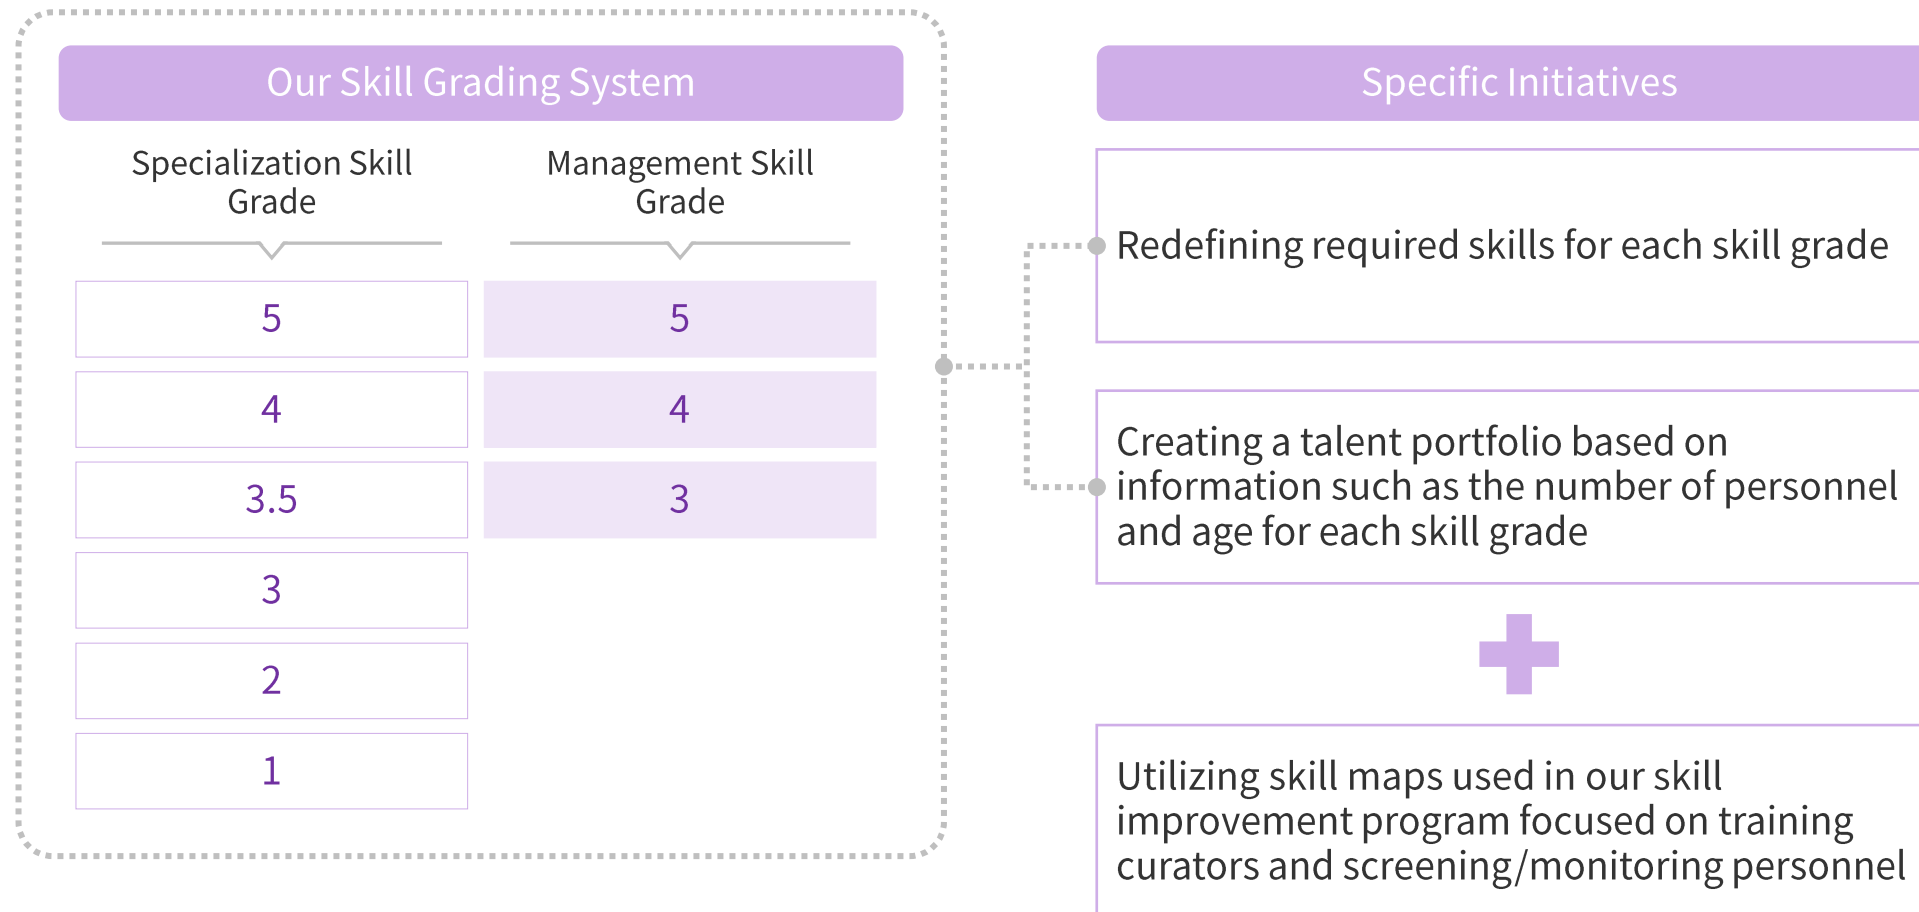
Our Skill Grading System

| Specialization Skill Grade | Management Skill Grade |
|---|---|
| 5 | 5 |
| 4 | 4 |
| 3.5 | 3 |
| 3 | |
| 2 | |
| 1 | |

Specific Initiatives

Redefining required skills for each skill grade

Creating a talent portfolio based on information such as the number of personnel and age for each skill grade

Utilizing skill maps used in our skill improvement program focused on training curators and screening/monitoring personnel